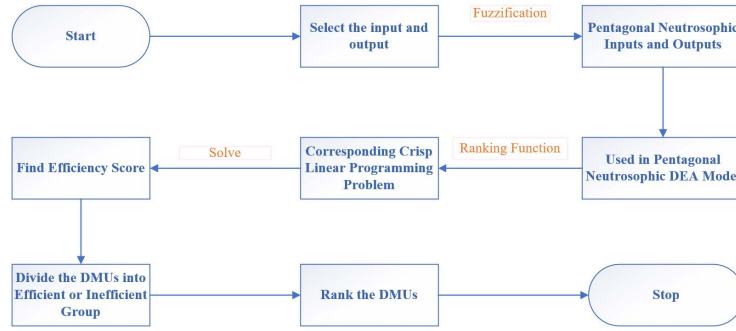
Start

Select the input and output

Fuzzification

Pentagonal Neutrosophic Inputs and Outputs

Used in Pentagonal Neutrosophic DEA Mode

Ranking Function

Corresponding Crisp Linear Programming Problem

Solve

Find Efficiency Score

Divide the DMUs into Efficient or Inefficient Group

Rank the DMUs

Stop